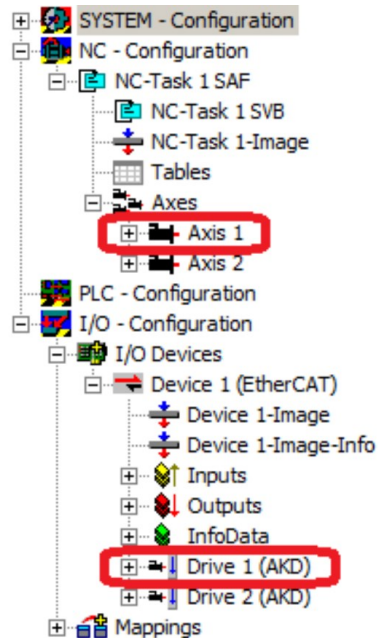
SYSTEM - Configuration
NC - Configuration
NC-Task 1 SAF
NC-Task 1 SVB
NC-Task 1-Image
Tables
Axes
Axis 1
Axis 2
PLC - Configuration
I/O - Configuration
I/O Devices
Device 1 (EtherCAT)
Device 1-Image
Device 1-Image-Info
Inputs
Outputs
InfoData
Drive 1 (AKD)
Drive 2 (AKD)
Mappings